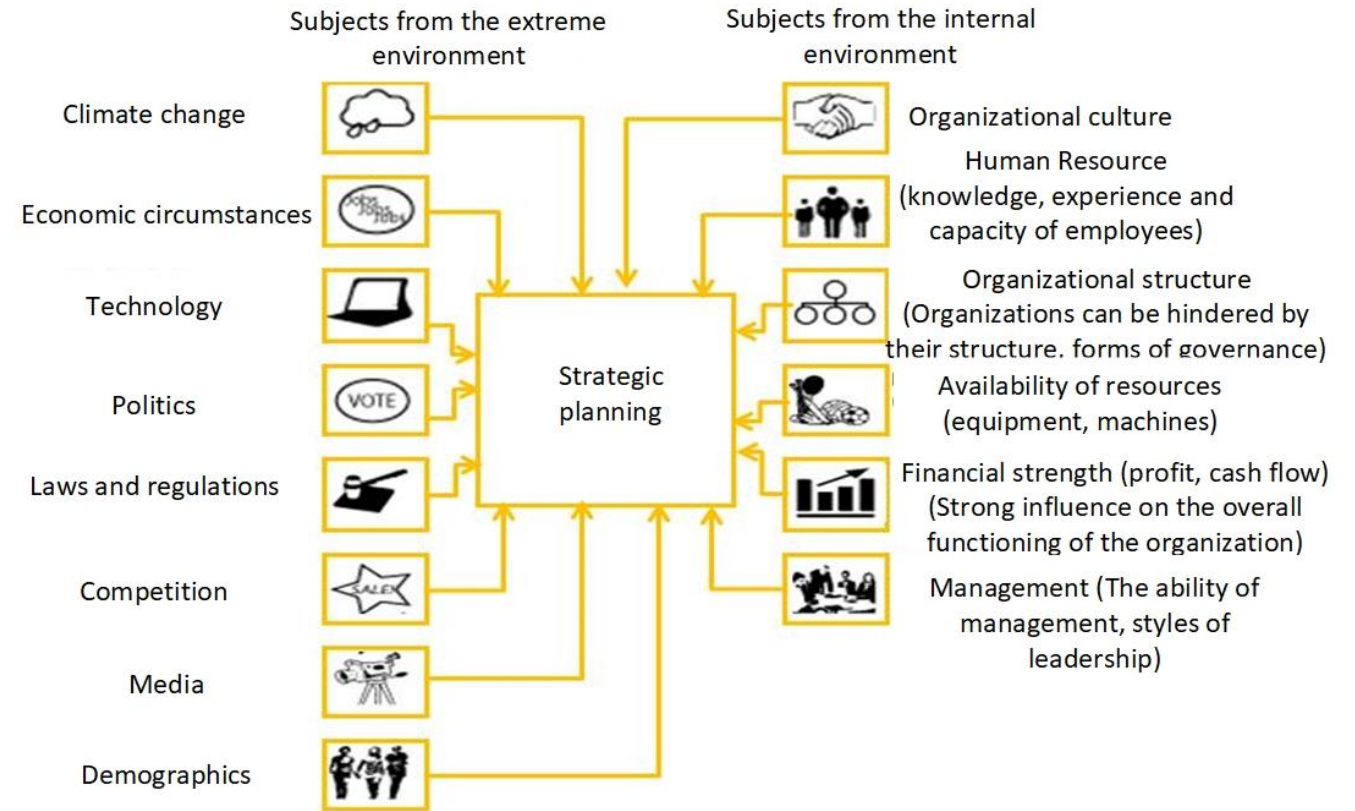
Subjects from the extreme environment

Subjects from the internal environment

Climate change

Economic circumstances

Technology

Politics

Laws and regulations

Competition

Media

Demographics

JOBS JOBS JOBS

VOTE

SALE

Strategic planning

Organizational culture

Human Resource (knowledge, experience and capacity of employees)

Organizational structure (Organizations can be hindered by their structure, forms of governance)

Availability of resources (equipment, machines)

Financial strength (profit, cash flow) (Strong influence on the overall functioning of the organization)

Management (The ability of management, styles of leadership)